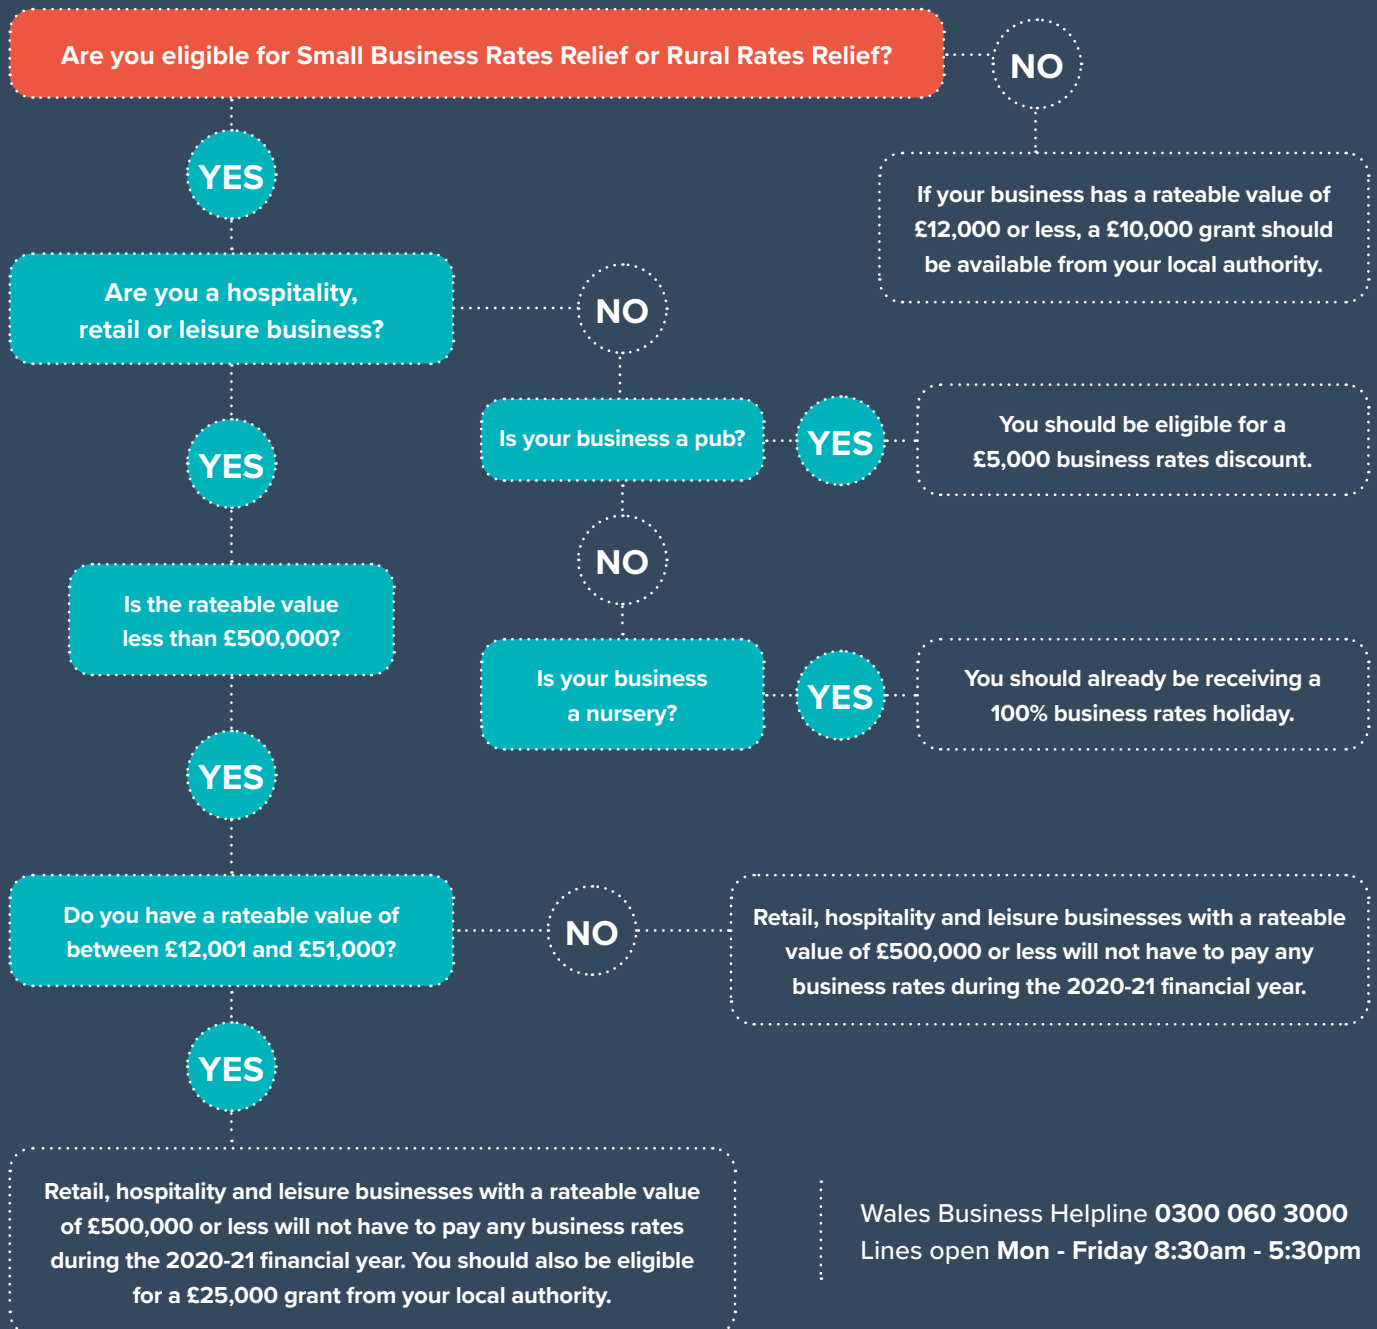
Are you eligible for Small Business Rates Relief or Rural Rates Relief?

NO

If your business has a rateable value of £12,000 or less, a £10,000 grant should be available from your local authority.

YES

Are you a hospitality, retail or leisure business?

NO

Is your business a pub?

YES

You should be eligible for a £5,000 business rates discount.

NO

Is your business a nursery?

YES

You should already be receiving a 100% business rates holiday.

YES

Is the rateable value less than £500,000?

YES

Do you have a rateable value of between £12,001 and £51,000?

NO

Retail, hospitality and leisure businesses with a rateable value of £500,000 or less will not have to pay any business rates during the 2020-21 financial year.

YES

Retail, hospitality and leisure businesses with a rateable value of £500,000 or less will not have to pay any business rates during the 2020-21 financial year. You should also be eligible for a £25,000 grant from your local authority.

Wales Business Helpline 0300 060 3000
Lines open Mon - Friday 8:30am - 5:30pm